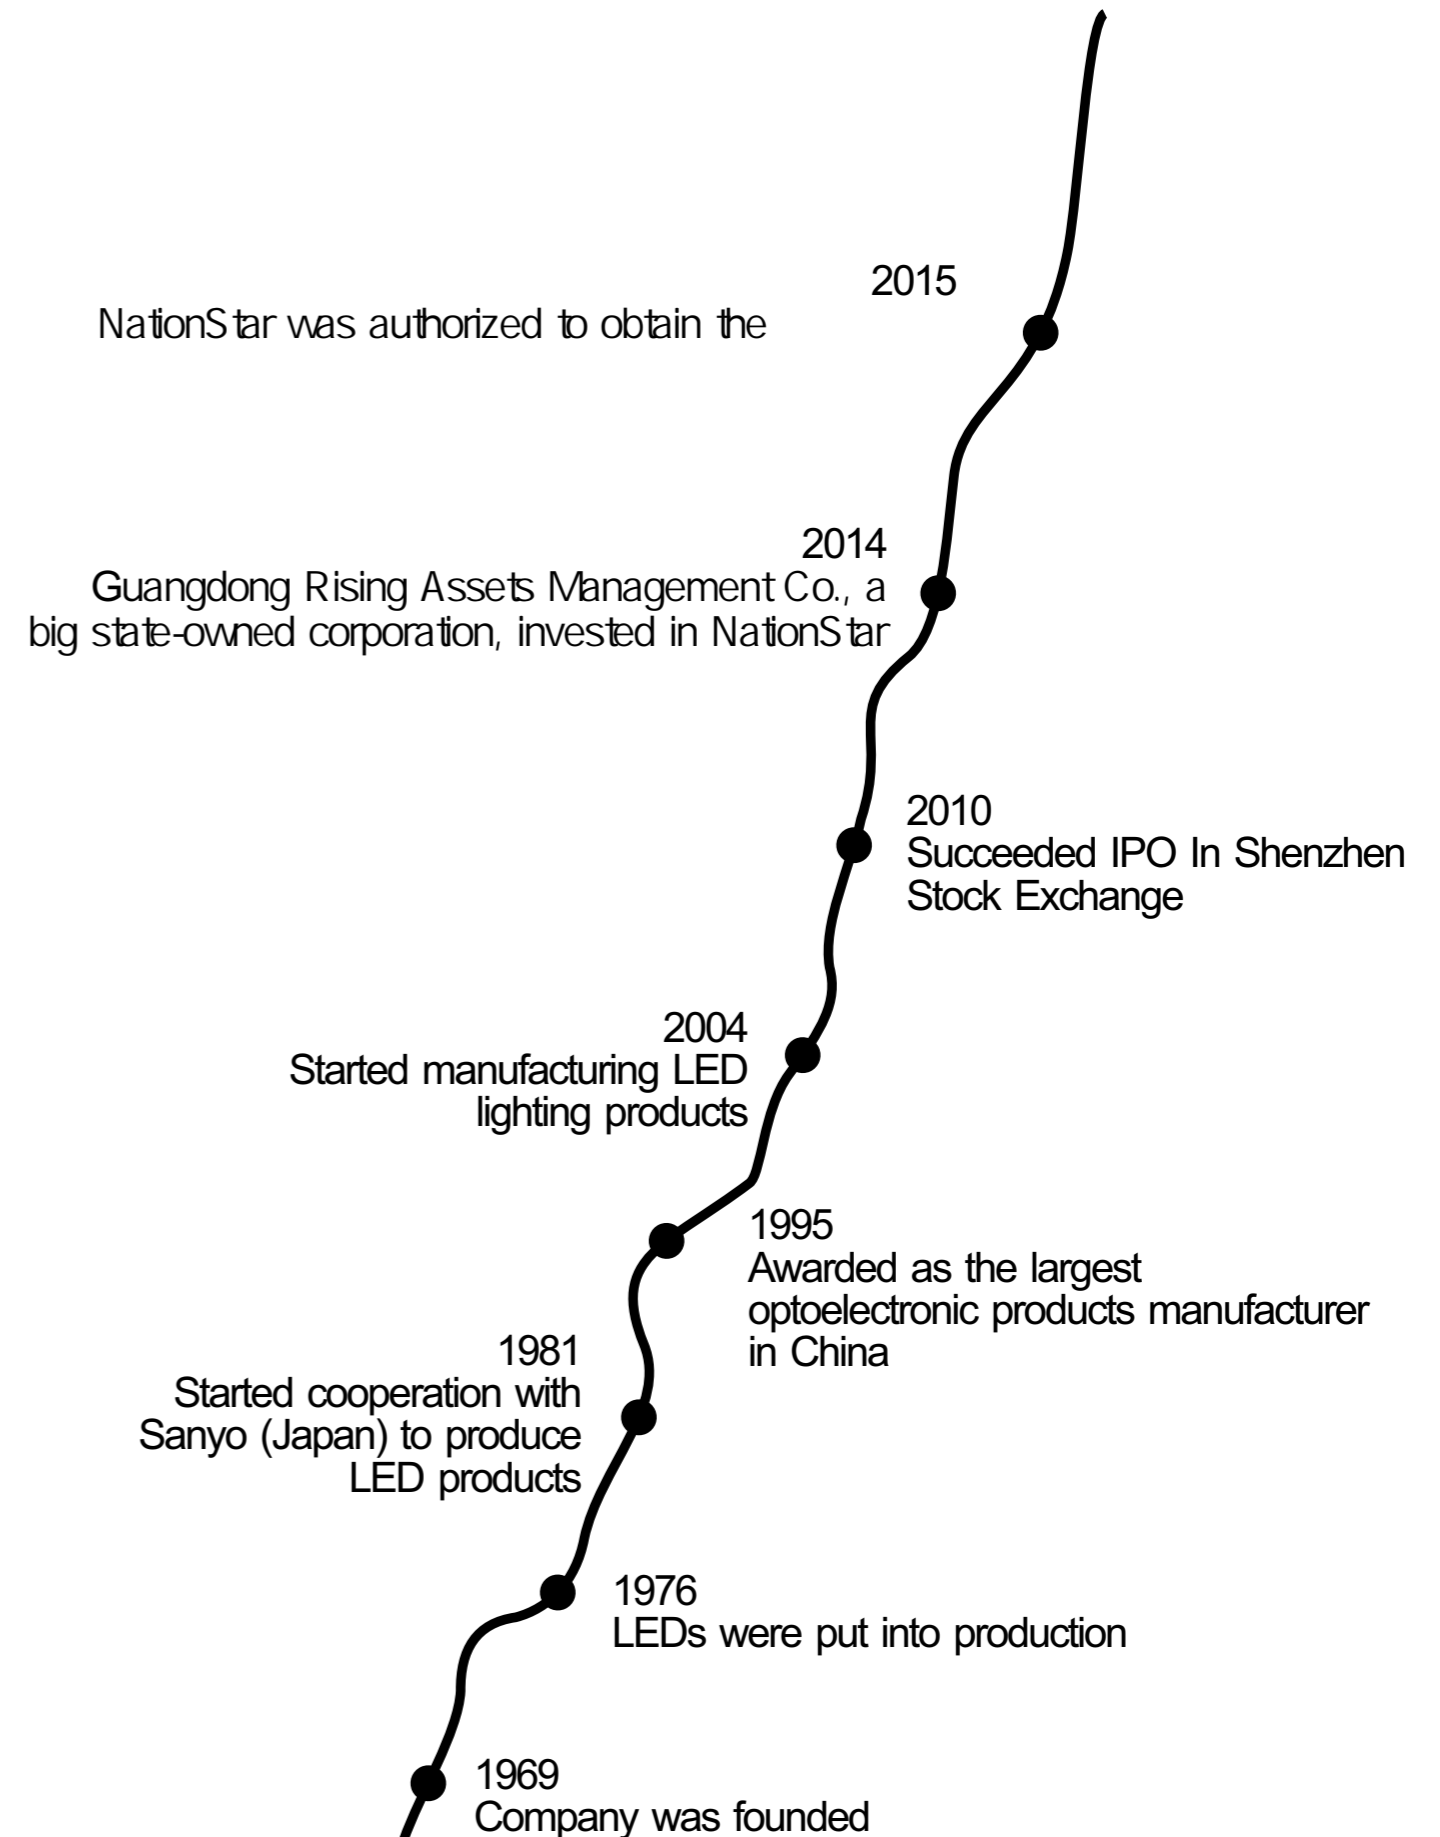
2015
NationStar was authorized to obtain the

2014
Guangdong Rising Assets Management Co., a big state-owned corporation, invested in NationStar

2010
Succeeded IPO In Shenzhen Stock Exchange

2004
Started manufacturing LED lighting products

1995
Awarded as the largest optoelectronic products manufacturer in China

1981
Started cooperation with Sanyo (Japan) to produce LED products

1976
LEDs were put into production

1969
Company was founded